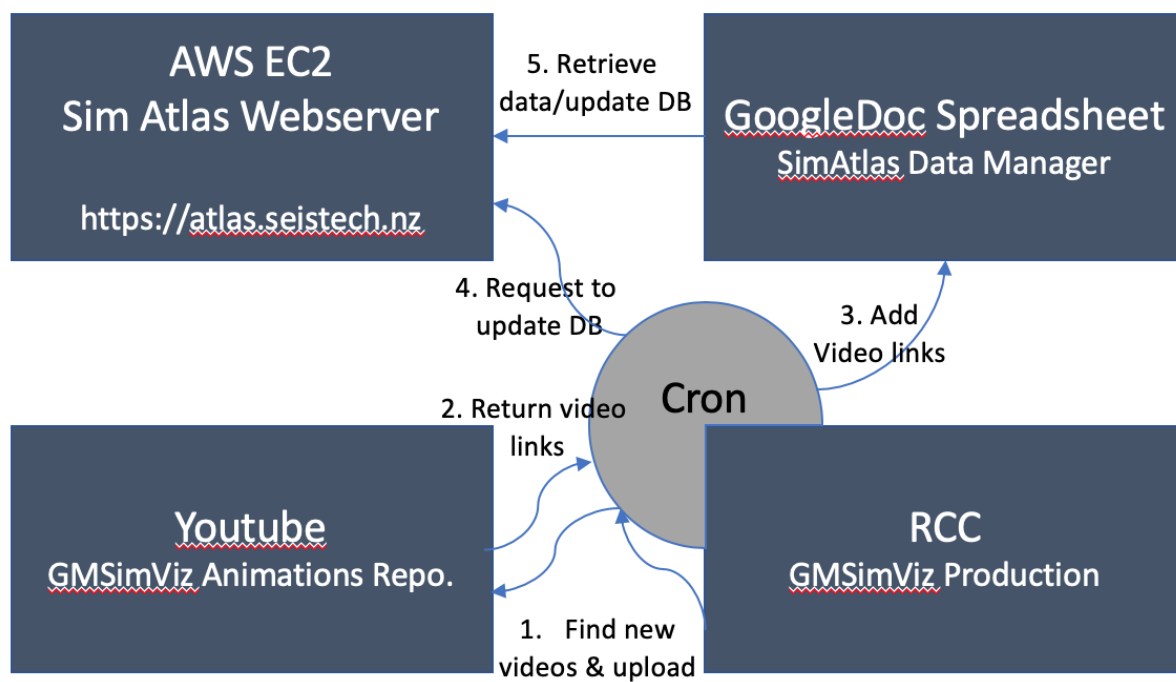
AWS EC2
Sim Atlas Webserver

https://atlas.seistech.nz

5. Retrieve data/update DB

GoogleDoc Spreadsheet
SimAtlas Data Manager

4. Request to update DB

3. Add Video links

Cron

2. Return video links

Youtube
GMSimViz Animations Repo.

RCC
GMSimViz Production

1. Find new videos & upload